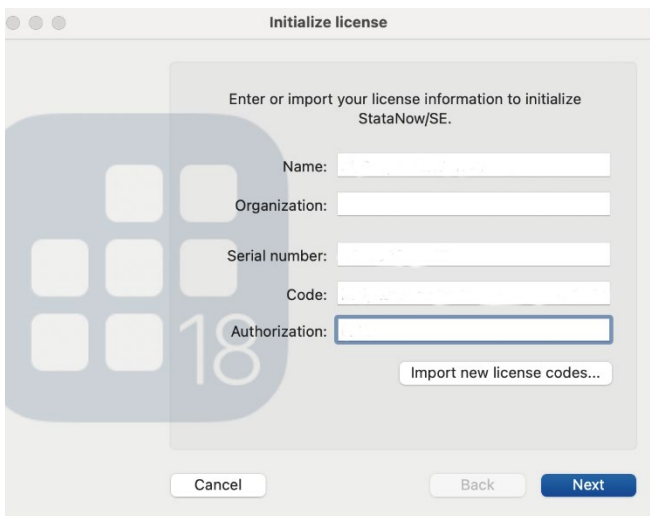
Initialize license

Enter or import your license information to initialize StataNow/SE.

Name: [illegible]

Organization:

Serial number: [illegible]

Code: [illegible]

Authorization: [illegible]

Import new license codes...

18

Cancel

Back

Next